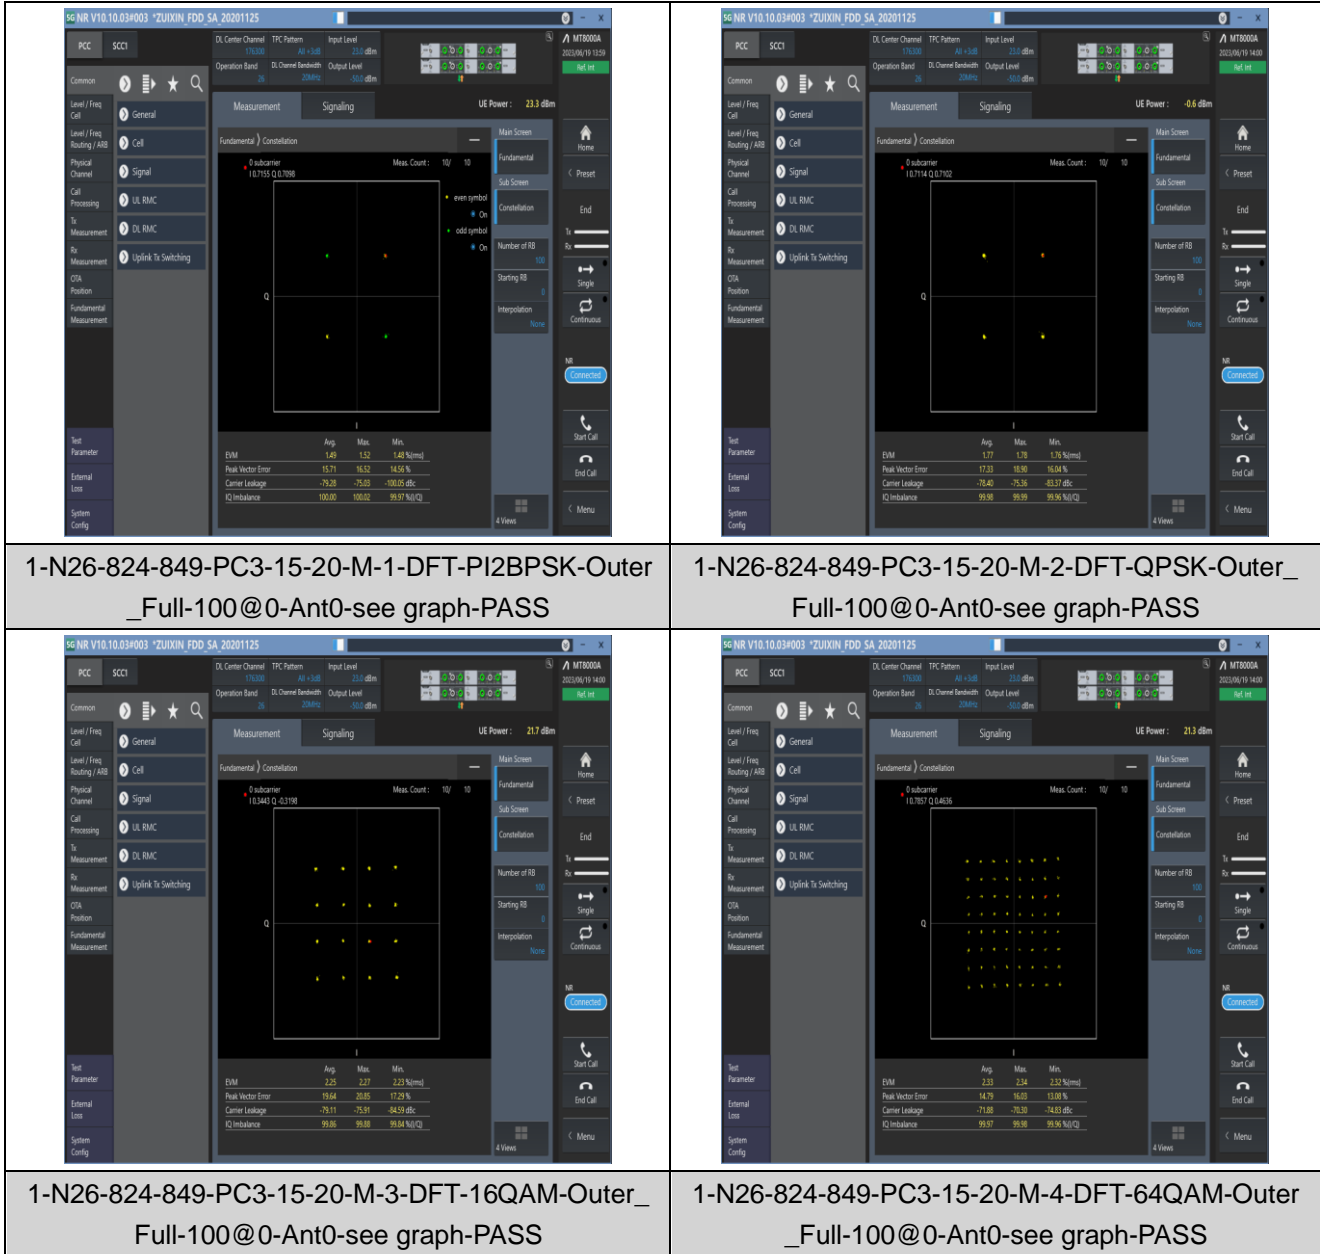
| 5G NR V10.10.03#003 *ZUIXIN_FDD_SA_20201125 PCC SCC1 DL Center Channel 176300 TPC Pattern All +3dB Input Level 23.0 dBm Operation Band 26 DL Channel Bandwidth 20MHz Output Level -50.0 dBm MT8000A 2023/06/19 13:59 Ref. Int Common Level / Freq Cell Level / Freq Routing / ARB Physical Channel Call Processing Tx Measurement Rx Measurement OTA Position Fundamental Measurement Test Parameter External Loss System Config General Cell Signal UL RMC DL RMC Uplink Tx Switching Measurement Signaling UE Power : 23.3 dBm Fundamental Constellation 0 subcarrier I 0.7155 Q 0.7098 Meas. Count : 10/ 10 even symbol On odd symbol On Q I Avg. Max. Min. EVM 1.49 1.52 1.48 %(rms) Peak Vector Error 15.71 16.52 14.56 % Carrier Leakage -79.26 -75.03 -100.05 dBc IQ Imbalance 100.00 100.02 99.97 %(I/Q) Main Screen Fundamental Sub Screen Constellation Number of RB 100 Starting RB 0 Interpolation None 4 Views Home Preset End Tx Rx Single Continuous NR Connected Start Call End Call Menu | 5G NR V10.10.03#003 *ZUIXIN_FDD_SA_20201125 PCC SCC1 DL Center Channel 176300 TPC Pattern All +3dB Input Level 23.0 dBm Operation Band 26 DL Channel Bandwidth 20MHz Output Level -50.0 dBm MT8000A 2023/06/19 14:00 Ref. Int Common Level / Freq Cell Level / Freq Routing / ARB Physical Channel Call Processing Tx Measurement Rx Measurement OTA Position Fundamental Measurement Test Parameter External Loss System Config General Cell Signal UL RMC DL RMC Uplink Tx Switching Measurement Signaling UE Power : -0.6 dBm Fundamental Constellation 0 subcarrier I 0.7114 Q 0.7102 Meas. Count : 10/ 10 Q I Avg. Max. Min. EVM 1.77 1.78 1.76 %(rms) Peak Vector Error 17.33 18.90 16.04 % Carrier Leakage -78.40 -75.36 -83.37 dBc IQ Imbalance 99.98 99.99 99.96 %(I/Q) Main Screen Fundamental Sub Screen Constellation Number of RB 100 Starting RB 0 Interpolation None 4 Views Home Preset End Tx Rx Single Continuous NR Connected Start Call End Call Menu |
|---|---|
| 1-N26-824-849-PC3-15-20-M-1-DFT-PI2BPSK-Outer_Full-100@0-Ant0-see graph-PASS | 1-N26-824-849-PC3-15-20-M-2-DFT-QPSK-Outer_Full-100@0-Ant0-see graph-PASS |
| 5G NR V10.10.03#003 *ZUIXIN_FDD_SA_20201125 PCC SCC1 DL Center Channel 176300 TPC Pattern All +3dB Input Level 23.0 dBm Operation Band 26 DL Channel Bandwidth 20MHz Output Level -50.0 dBm MT8000A 2023/06/19 14:00 Ref. Int Common Level / Freq Cell Level / Freq Routing / ARB Physical Channel Call Processing Tx Measurement Rx Measurement OTA Position Fundamental Measurement Test Parameter External Loss System Config General Cell Signal UL RMC DL RMC Uplink Tx Switching Measurement Signaling UE Power : 21.7 dBm Fundamental Constellation 0 subcarrier I 0.3443 Q -0.3198 Meas. Count : 10/ 10 Q I Avg. Max. Min. EVM 2.25 2.27 2.23 %(rms) Peak Vector Error 19.64 20.85 17.29 % Carrier Leakage -79.11 -75.91 -84.59 dBc IQ Imbalance 99.86 99.88 99.84 %(I/Q) Main Screen Fundamental Sub Screen Constellation Number of RB 100 Starting RB 0 Interpolation None 4 Views Home Preset End Tx Rx Single Continuous NR Connected Start Call End Call Menu | 5G NR V10.10.03#003 *ZUIXIN_FDD_SA_20201125 PCC SCC1 DL Center Channel 176300 TPC Pattern All +3dB Input Level 23.0 dBm Operation Band 26 DL Channel Bandwidth 20MHz Output Level -50.0 dBm MT8000A 2023/06/19 14:00 Ref. Int Common Level / Freq Cell Level / Freq Routing / ARB Physical Channel Call Processing Tx Measurement Rx Measurement OTA Position Fundamental Measurement Test Parameter External Loss System Config General Cell Signal UL RMC DL RMC Uplink Tx Switching Measurement Signaling UE Power : 21.3 dBm Fundamental Constellation 0 subcarrier I 0.7857 Q 0.4636 Meas. Count : 10/ 10 Q I Avg. Max. Min. EVM 2.33 2.34 2.32 %(rms) Peak Vector Error 14.79 16.03 13.08 % Carrier Leakage -71.88 -70.30 -74.83 dBc IQ Imbalance 99.97 99.98 99.96 %(I/Q) Main Screen Fundamental Sub Screen Constellation Number of RB 100 Starting RB 0 Interpolation None 4 Views Home Preset End Tx Rx Single Continuous NR Connected Start Call End Call Menu |
| 1-N26-824-849-PC3-15-20-M-3-DFT-16QAM-Outer_Full-100@0-Ant0-see graph-PASS | 1-N26-824-849-PC3-15-20-M-4-DFT-64QAM-Outer_Full-100@0-Ant0-see graph-PASS |